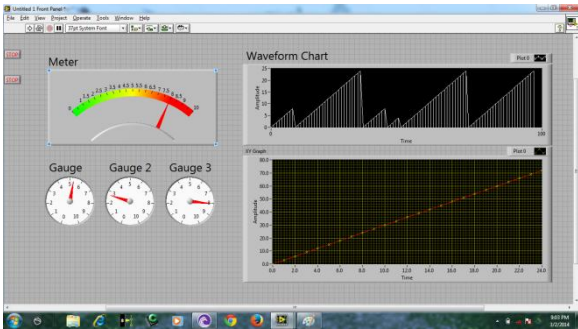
Untitled 1 Front Panel *

File Edit View Project Operate Tools Window Help

17pt System Font

STOP

STOP

Meter

0 0.5 1 1.5 2 2.5 3 3.5 4 4.5 5 5.5 6 6.5 7 7.5 8 8.5 9 9.5 10

Gauge

Gauge 2

Gauge 3

Waveform Chart

Plot 0

25

20

15

10

5

0

Amplitude

0

Time

100

XY Graph

Plot 0

80.0

70.0

60.0

50.0

40.0

30.0

20.0

10.0

0.0

Amplitude

0.0 2.0 4.0 6.0 8.0 10.0 12.0 14.0 16.0 18.0 20.0 22.0 24.0

Time

9:03 PM

3/2/2014